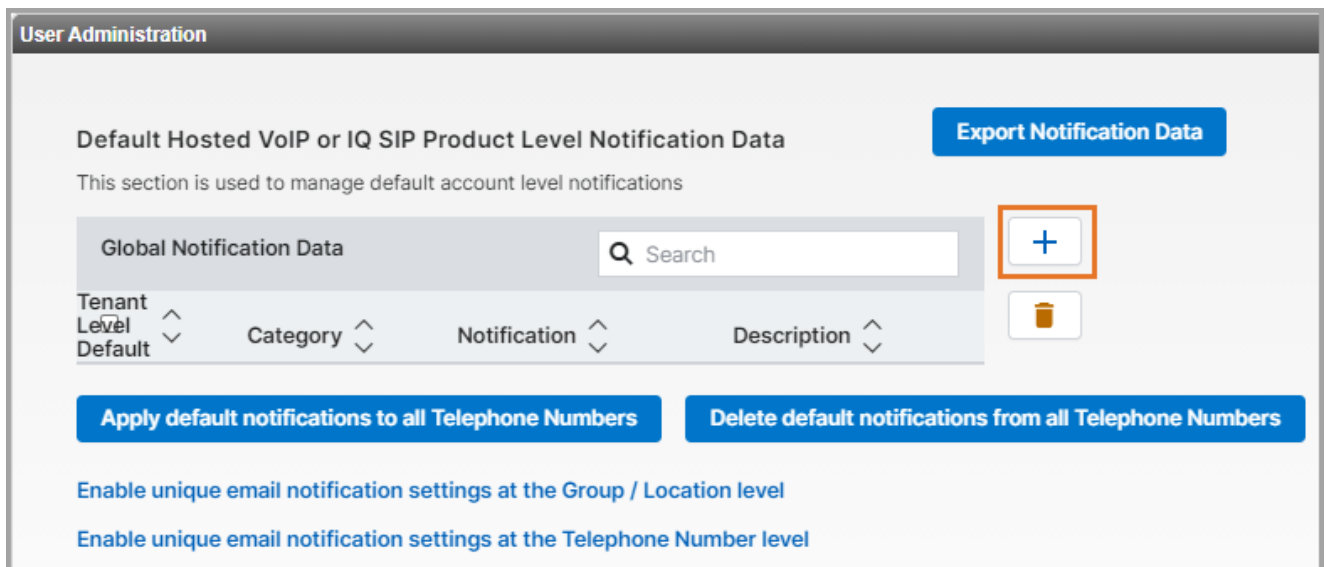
User Administration

Default Hosted VoIP or IQ SIP Product Level Notification Data

Export Notification Data

This section is used to manage default account level notifications

Global Notification Data

Search

+

| Tenant Level Default | Category | Notification | Description |
|---|---|---|---|

Apply default notifications to all Telephone Numbers

Delete default notifications from all Telephone Numbers

Enable unique email notification settings at the Group / Location level

Enable unique email notification settings at the Telephone Number level